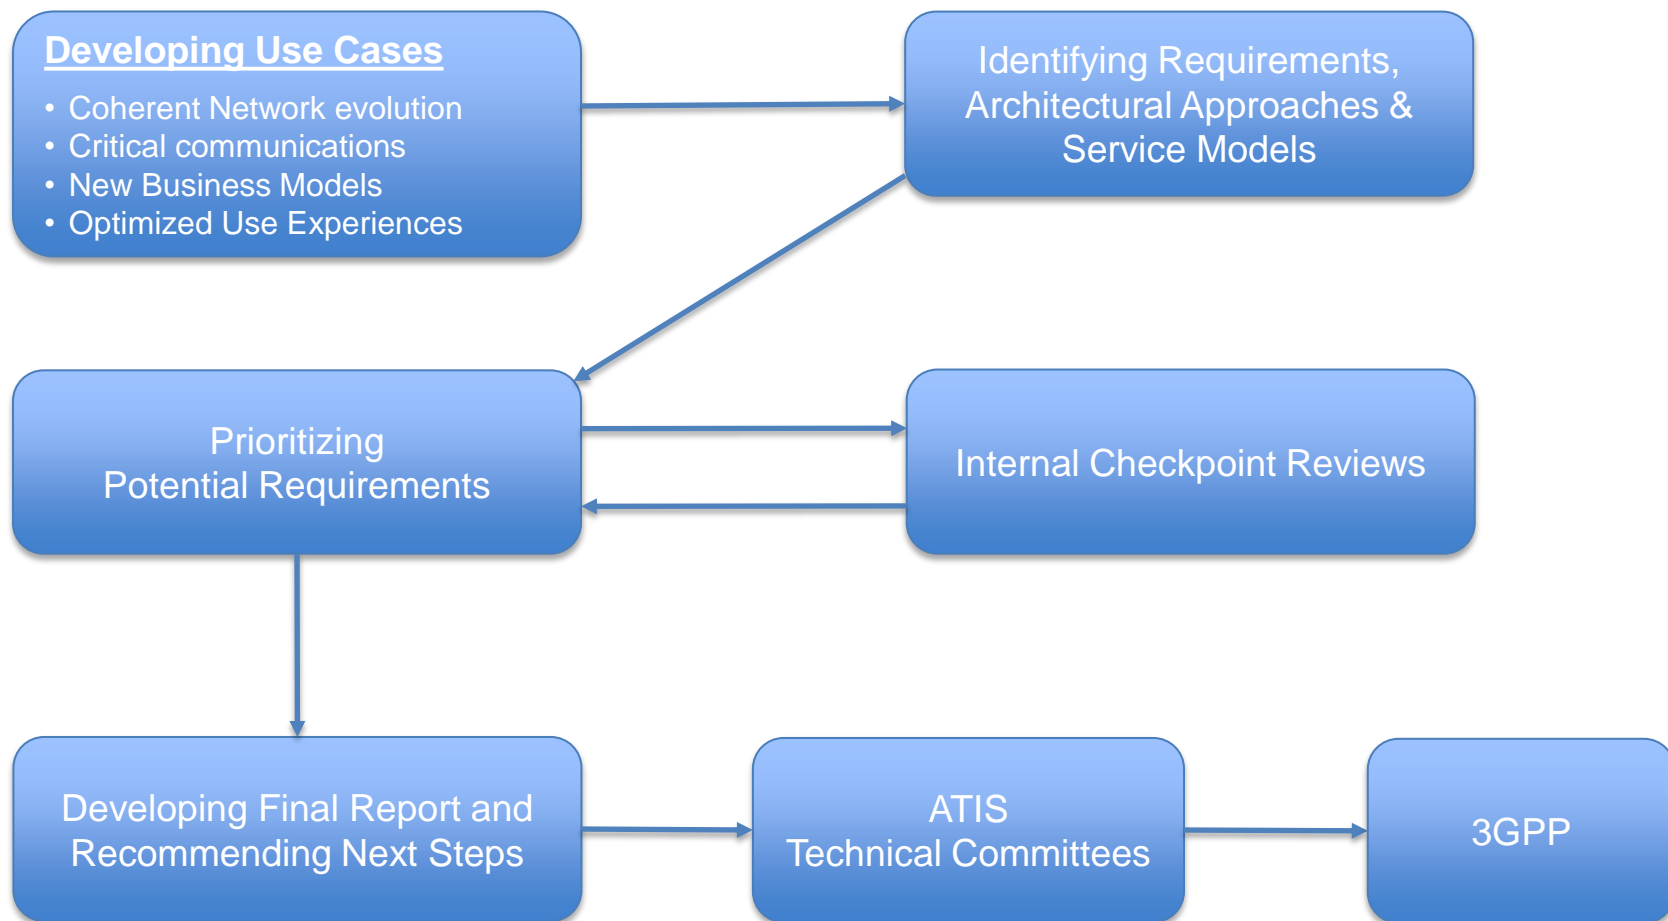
Developing Use Cases
- Coherent Network evolution
- Critical communications
- New Business Models
- Optimized Use Experiences

Identifying Requirements, Architectural Approaches & Service Models

Prioritizing Potential Requirements

Internal Checkpoint Reviews

Developing Final Report and Recommending Next Steps

ATIS Technical Committees

3GPP